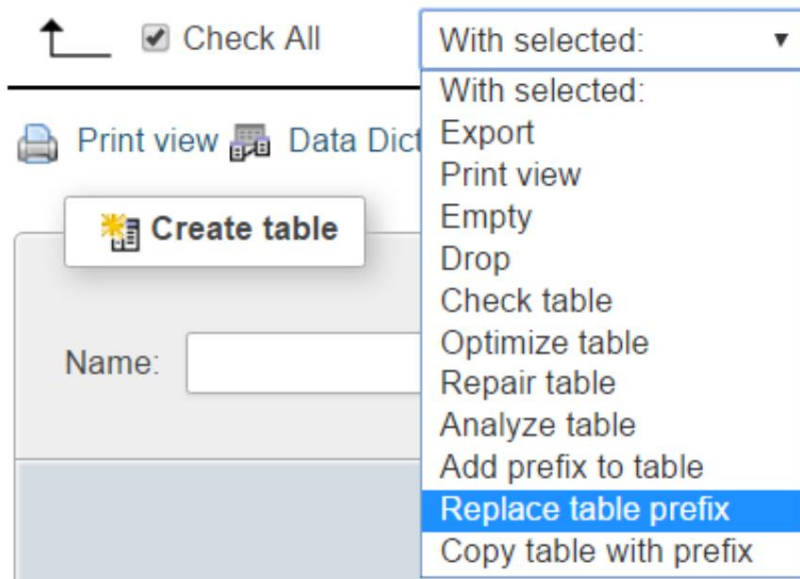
Check All

With selected: ▼

With selected:
Export
Print view
Empty
Drop
Check table
Optimize table
Repair table
Analyze table
Add prefix to table
Replace table prefix
Copy table with prefix

Print view Data Dict

Create table

Name: